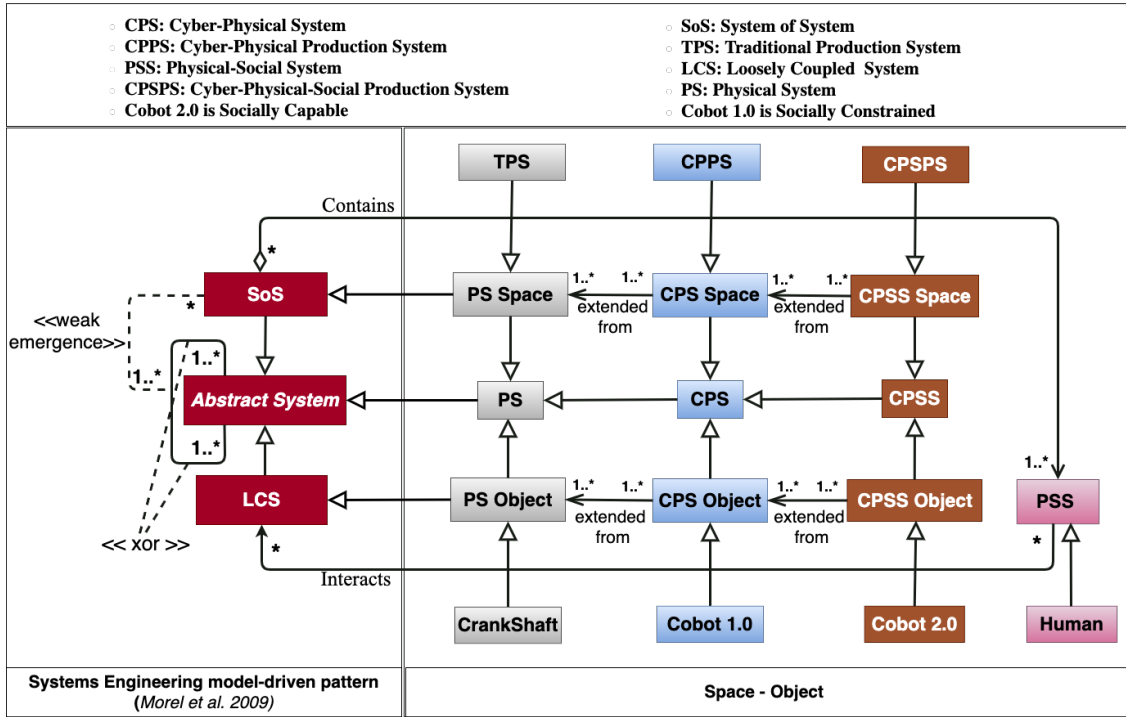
CPS: Cyber-Physical System
CPPS: Cyber-Physical Production System
PSS: Physical-Social System
CPSPS: Cyber-Physical-Social Production System
Cobot 2.0 is Socially Capable

SoS: System of System
TPS: Traditional Production System
LCS: Loosely Coupled System
PS: Physical System
Cobot 1.0 is Socially Constrained

TPS
CPPS
CPSPS
Contains
*
SoS
*
<<weak emergence>>
1..*
1..*
Abstract System
1..*
LCS
<< xor >>
*
PS Space
1..*
1..*
extended from
CPS Space
1..*
1..*
extended from
CPSS Space
PS
CPS
CPSS
PS Object
1..*
1..*
extended from
CPS Object
1..*
1..*
extended from
CPSS Object
1..*
PSS
*
Interacts
CrankShaft
Cobot 1.0
Cobot 2.0
Human

Systems Engineering model-driven pattern (Morel et al. 2009)
Space - Object